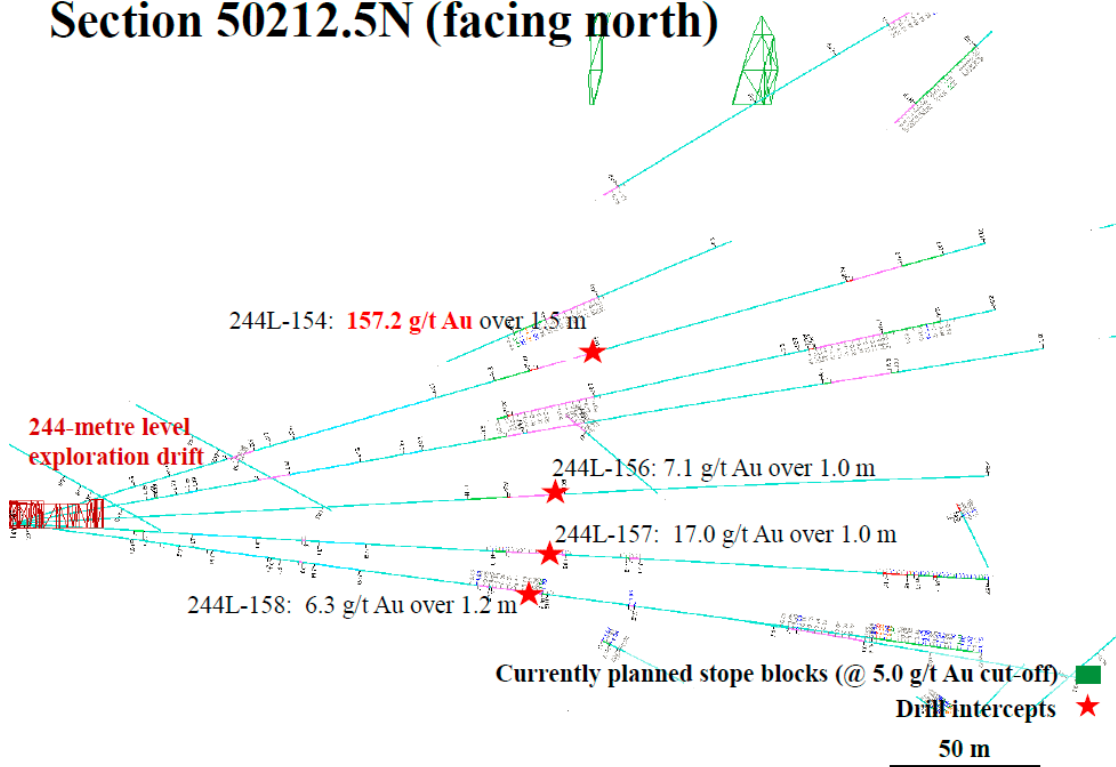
Section 50212.5N (facing north)

244L-154: 157.2 g/t Au over 1.5 m

244-metre level exploration drift

244L-156: 7.1 g/t Au over 1.0 m

244L-157: 17.0 g/t Au over 1.0 m

244L-158: 6.3 g/t Au over 1.2 m

Currently planned stope blocks (@ 5.0 g/t Au cut-off)

Drill intercepts

50 m